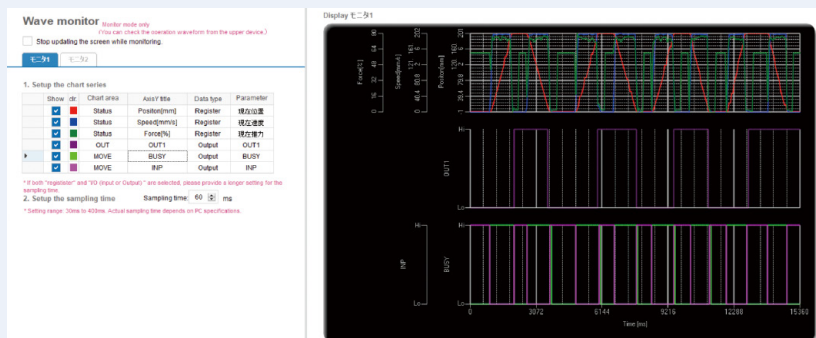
Wave monitor Monitor mode only
(You can check the operation waveform from the upper device.)

Stop updating the screen while monitoring.

モニタ1 モニタ2

1. Setup the chart series

| Show | clr. | Chart area | AxisY title | Data type | Parameter |
|---|---|---|---|---|---|
| ✔ | | Status | Position[mm] | Register | 現在位置 |
| ✔ | | Status | Speed[mm/s] | Register | 現在速度 |
| ✔ | | Status | Force[%] | Register | 現在推力 |
| ✔ | | OUT | OUT1 | Output | OUT1 |
| ✔ | | MOVE | BUSY | Output | BUSY |
| ✔ | | MOVE | INP | Output | INP |

* If both "Register" and "I/O (Input or Output)" are selected, please provide a longer setting for the sampling time.

2. Setup the sampling time Sampling time: 60 ms

* Setting range: 30ms to 400ms. Actual sampling time depends on PC specifications.

Display モニタ1

Force[%] Speed[mm/s] Position[mm]

Hi OUT1 Lo

Hi INP Lo Hi BUSY Lo

0 3072 6144 9216 12288 15360

Time [ms]